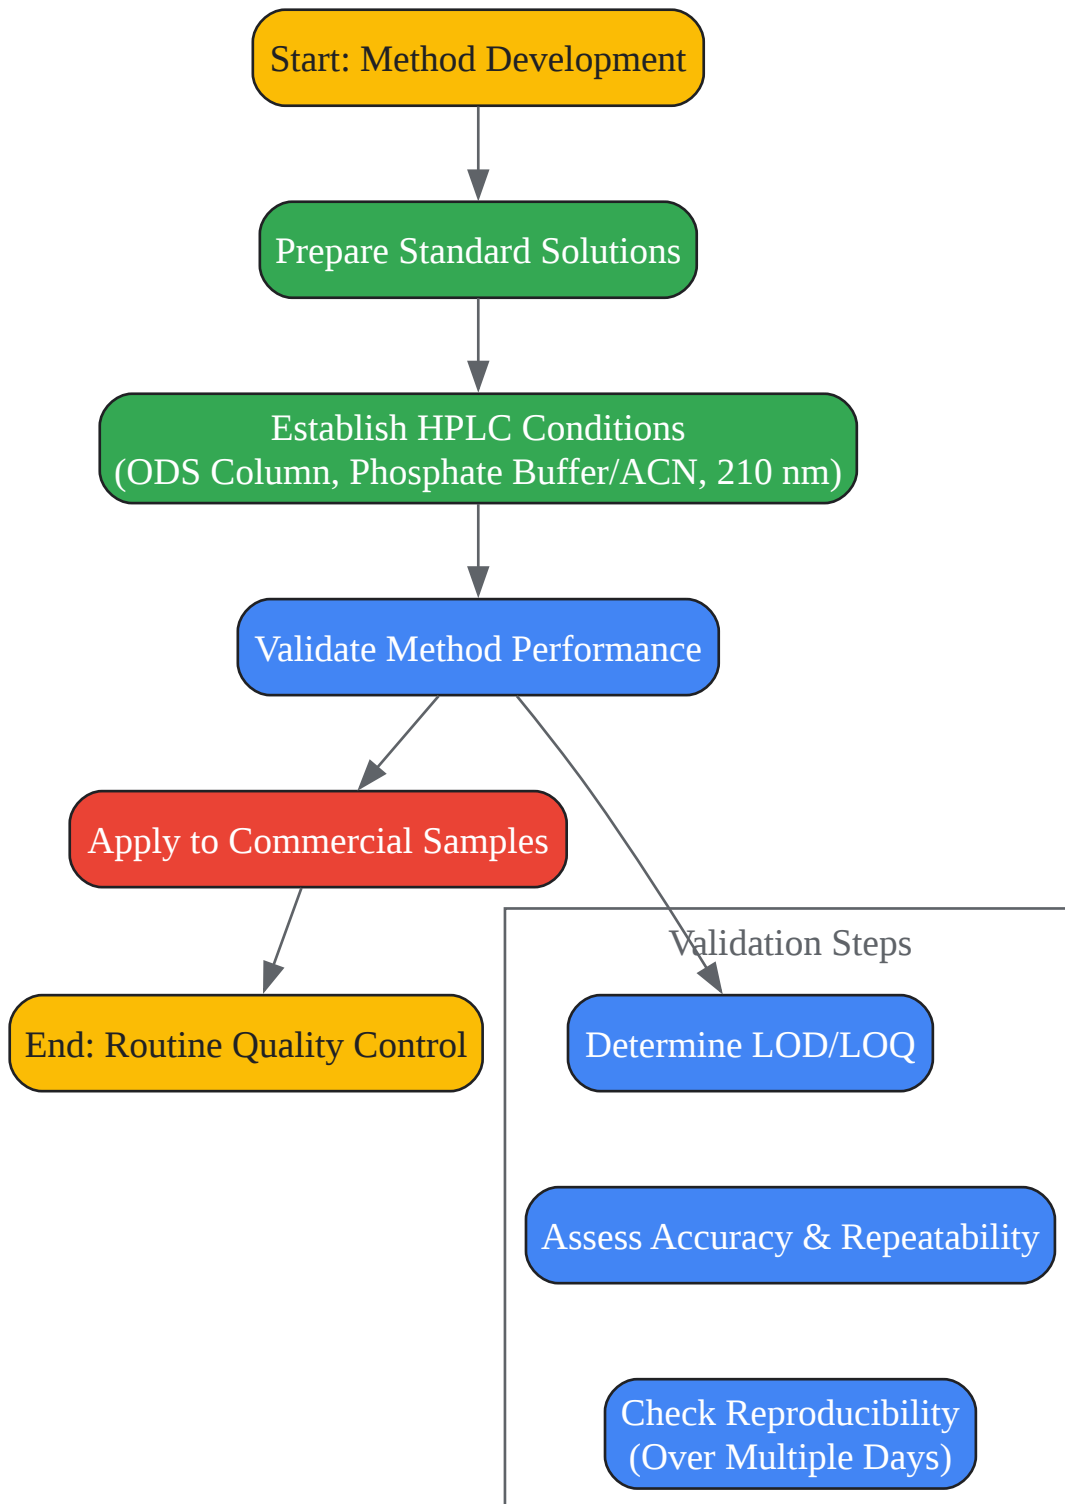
Start: Method Development

Prepare Standard Solutions

Establish HPLC Conditions
(ODS Column, Phosphate Buffer/ACN, 210 nm)

Validate Method Performance

Apply to Commercial Samples

End: Routine Quality Control

Validation Steps

Determine LOD/LOQ

Assess Accuracy & Repeatability

Check Reproducibility
(Over Multiple Days)